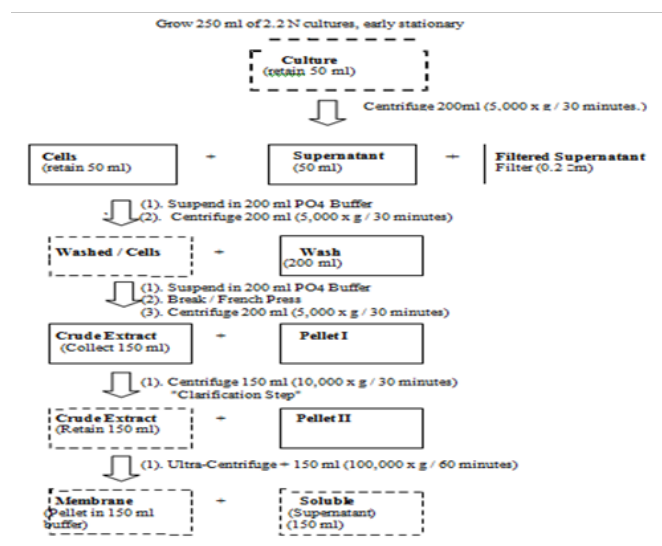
Grow 250 ml of 2.2 N cultures, early stationary

Culture
(retain 50 ml)

Centrifuge 200ml (5,000 x g / 30 minutes.)

Cells
(retain 50 ml)

+

Supernatant
(50 ml)

+

Filtered Supernatant
Filter (0.2 ☐m)

(1). Suspend in 200 ml PO4 Buffer
(2). Centrifuge 200 ml (5,000 x g / 30 minutes)

Washed / Cells

+

Wash
(200 ml)

(1). Suspend in 200 ml PO4 Buffer
(2). Break / French Press
(3). Centrifuge 200 ml (5,000 x g / 30 minutes)

Crude Extract
(Collect 150 ml)

+

Pellet I

(1). Centrifuge 150 ml (10,000 x g / 30 minutes)
"Clarification Step"

Crude Extract
(Retain 150 ml)

+

Pellet II

(1). Ultra-Centrifuge + 150 ml (100,000 x g / 60 minutes)

Membrane
(Pellet in 150 ml buffer)

+

Soluble
(Supernatant)
(150 ml)